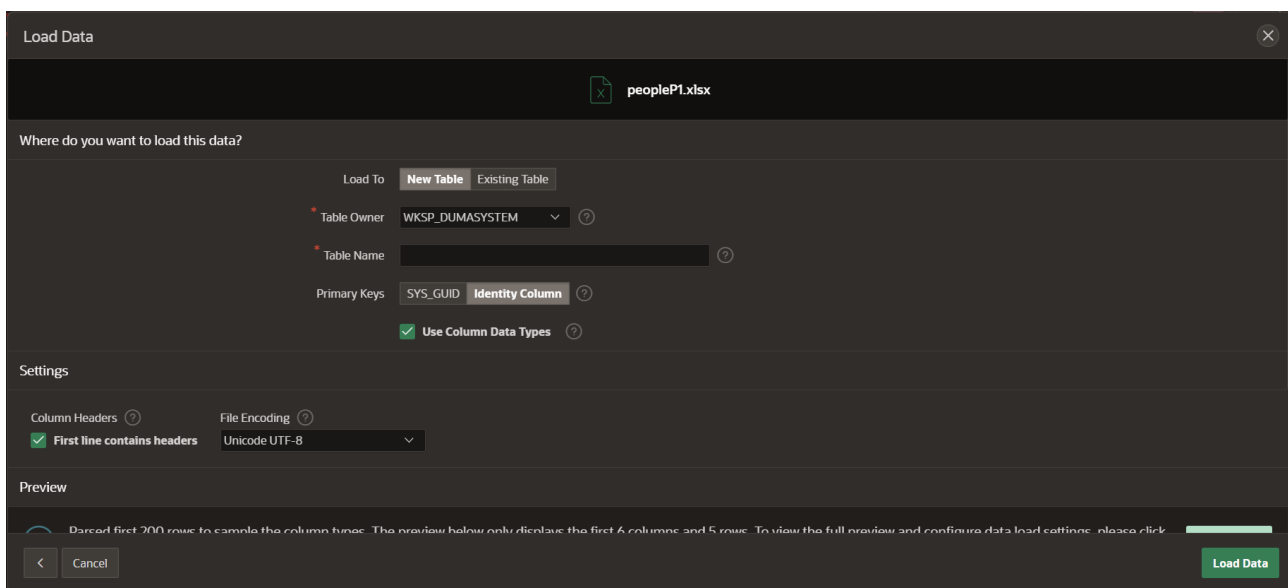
Load Data

peopleP1.xlsx

Where do you want to load this data?

Load To New Table Existing Table

* Table Owner WKSP_DUMASYSTEM

* Table Name

Primary Keys SYS_GUID Identity Column

Use Column Data Types

Settings

Column Headers
First line contains headers

File Encoding
Unicode UTF-8

Preview

Parsed first 200 rows to sample the column types. The preview below only displays the first 6 columns and 5 rows. To view the full preview and configure data load settings, please click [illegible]

Cancel

Load Data